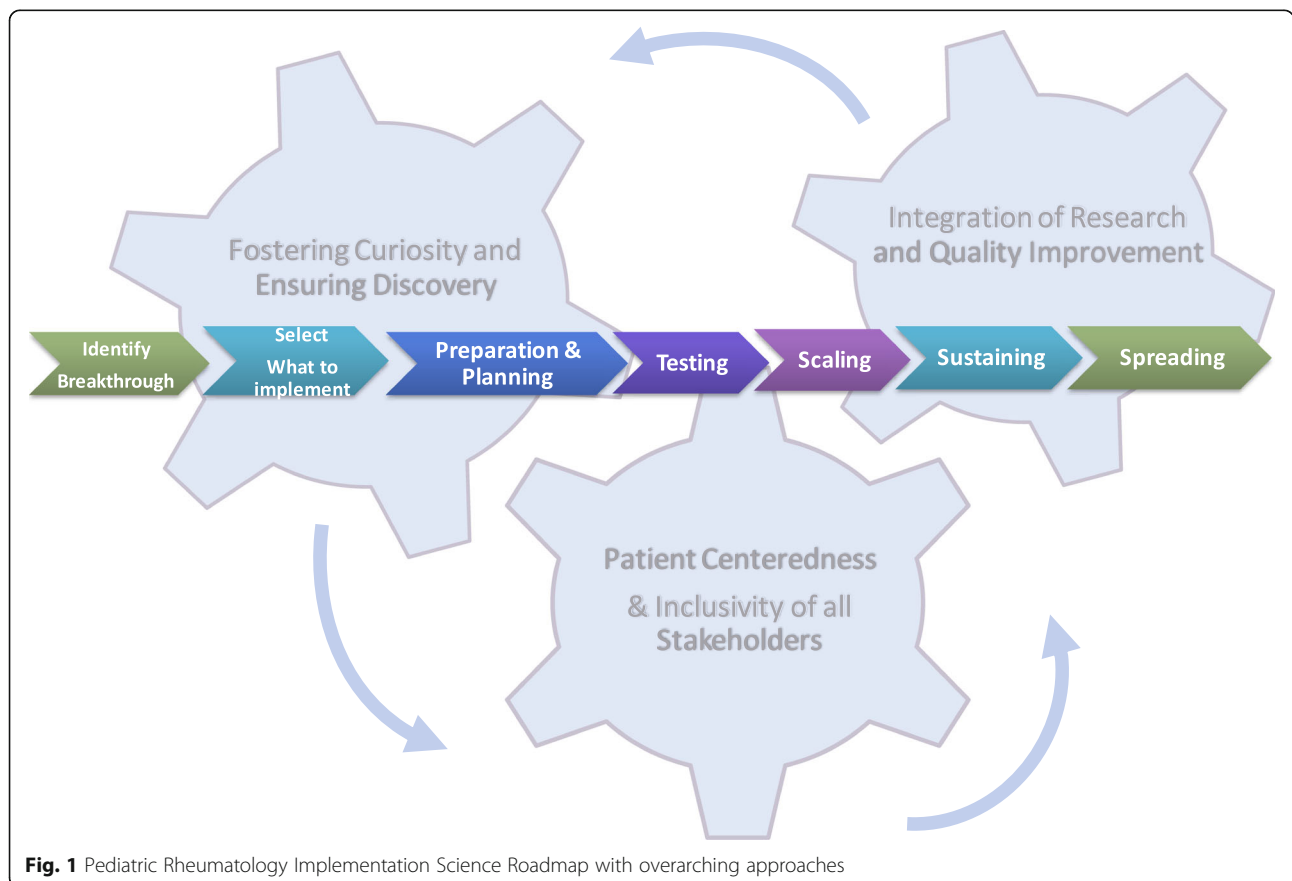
Fostering Curiosity and Ensuring Discovery

Integration of Research and Quality Improvement

Identify Breakthrough

Select What to implement

Preparation & Planning

Testing

Scaling

Sustaining

Spreading

Patient Centeredness & Inclusivity of all Stakeholders

**Fig. 1** Pediatric Rheumatology Implementation Science Roadmap with overarching approaches